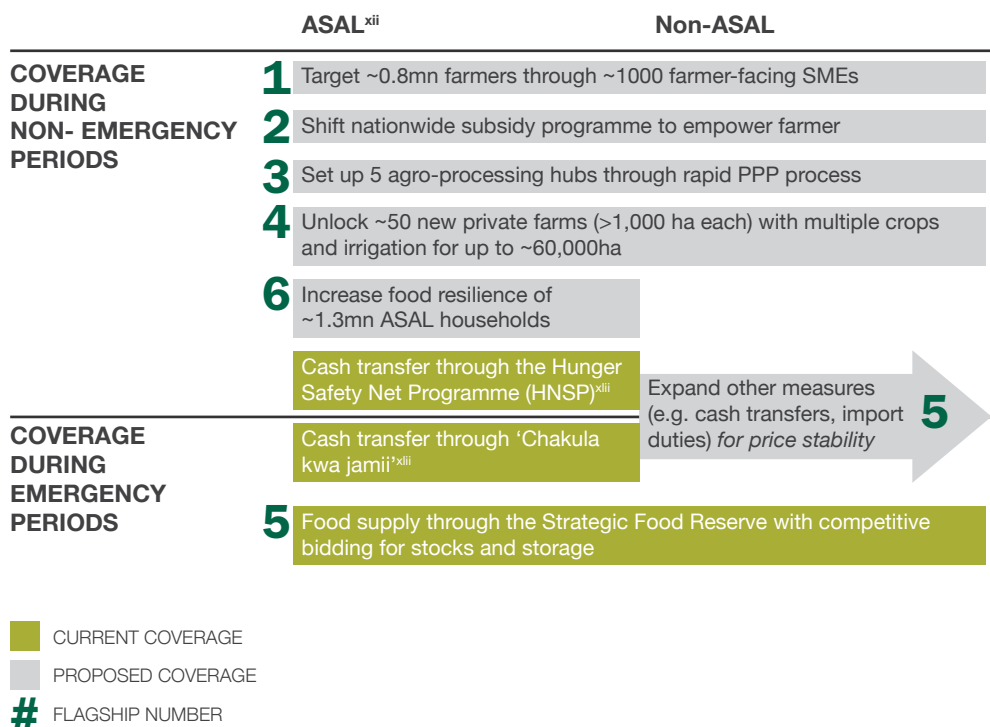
ASAL$^{xii}$ Non-ASAL

COVERAGE DURING NON- EMERGENCY PERIODS

1 Target ~0.8mn farmers through ~1000 farmer-facing SMEs

2 Shift nationwide subsidy programme to empower farmer

3 Set up 5 agro-processing hubs through rapid PPP process

4 Unlock ~50 new private farms (>1,000 ha each) with multiple crops and irrigation for up to ~60,000ha

6 Increase food resilience of ~1.3mn ASAL households

Cash transfer through the Hunger Safety Net Programme (HNSP)$^{xlii}$

Expand other measures (e.g. cash transfers, import duties) *for price stability* 5

COVERAGE DURING EMERGENCY PERIODS

Cash transfer through 'Chakula kwa jamii'$^{xlii}$

5 Food supply through the Strategic Food Reserve with competitive bidding for stocks and storage

CURRENT COVERAGE

PROPOSED COVERAGE

# FLAGSHIP NUMBER